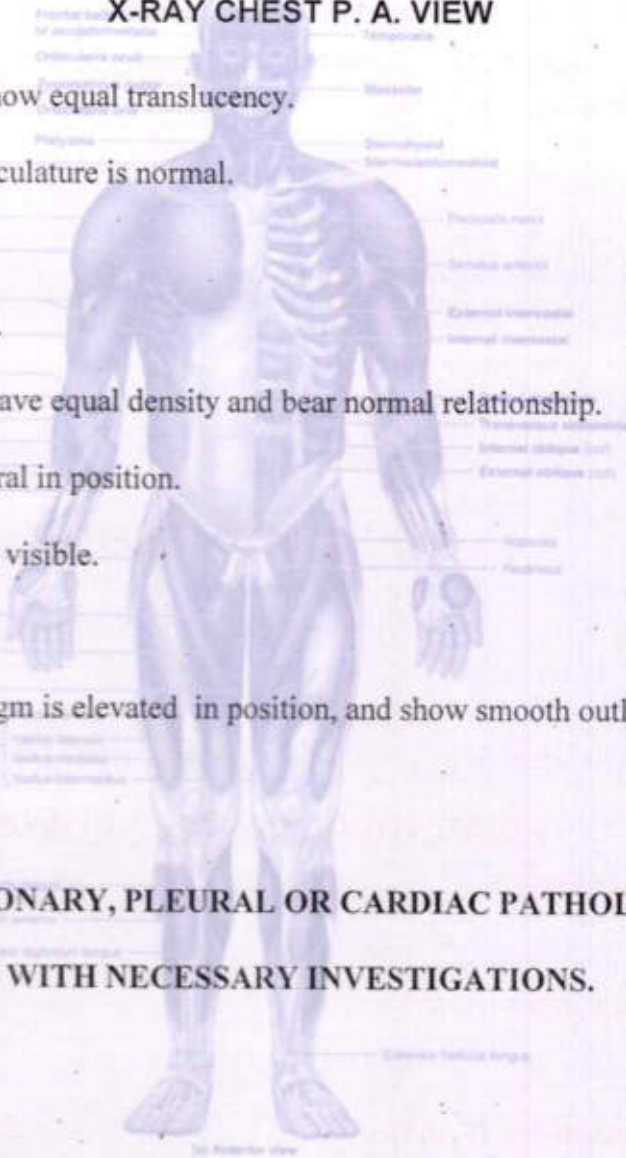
X-RAY CHEST P. A. VIEW

ow equal translucency.

culature is normal.

ave equal density and bear normal relationship.

ral in position.

visible.

gm is elevated in position, and show smooth outl

ONARY, PLEURAL OR CARDIAC PATHOL

WITH NECESSARY INVESTIGATIONS.